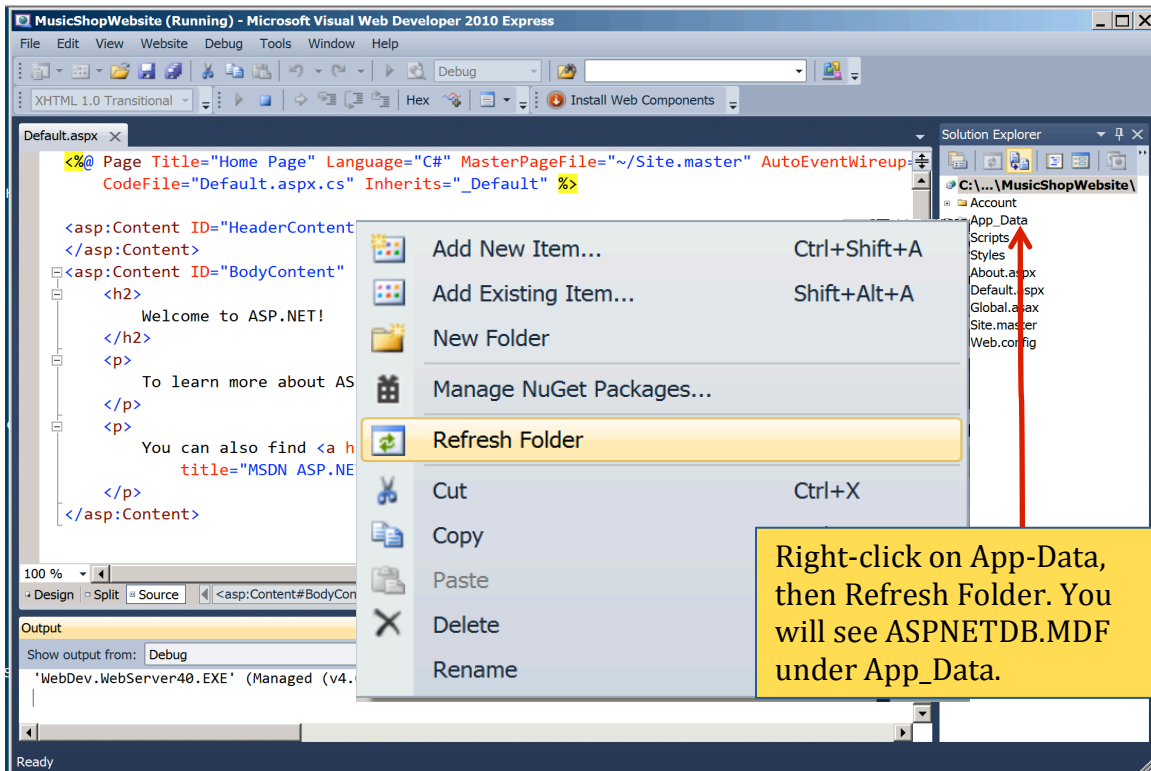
MusicShopWebsite (Running) - Microsoft Visual Web Developer 2010 Express

File Edit View Website Debug Tools Window Help

Debug

XHTML 1.0 Transitional

Hex

Install Web Components

Default.aspx

<%@ Page Title="Home Page" Language="C#" MasterPageFile="~/Site.master" AutoEventWireup=
CodeFile="Default.aspx.cs" Inherits="_Default" %>

<asp:Content ID="HeaderContent
</asp:Content>
<asp:Content ID="BodyContent"
<h2>
Welcome to ASP.NET!
</h2>
<p>
To learn more about AS
</p>
<p>
You can also find <a h
title="MSDN ASP.NE
</p>
</asp:Content>

100 %

Design Split Source <asp:Content#BodyCon

Output

Show output from: Debug

'WebDev.WebServer40.EXE' (Managed (v4.

Ready

Solution Explorer

C:\...\MusicShopWebsite\
Account
App_Data
Scripts
Styles
About.aspx
Default.aspx
Global.asax
Site.master
Web.config

Add New Item... Ctrl+Shift+A
Add Existing Item... Shift+Alt+A
New Folder
Manage NuGet Packages...
Refresh Folder
Cut Ctrl+X
Copy
Paste
Delete
Rename

Right-click on App-Data, then Refresh Folder. You will see ASPNETDB.MDF under App_Data.